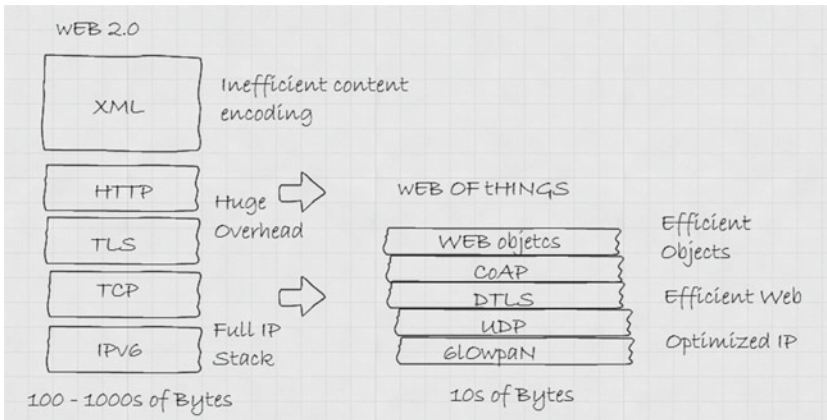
WEB 2.0

XML

Inefficient content encoding

HTTP

TLS

TCP

IPV6

Huge Overhead

Full IP Stack

100 - 1000s of Bytes

WEB OF tHINGS

WEB objetcs

CoAP

DTLS

UDP

6LOWpaN

Efficient Objects

Efficient Web

Optimized IP

10s of Bytes